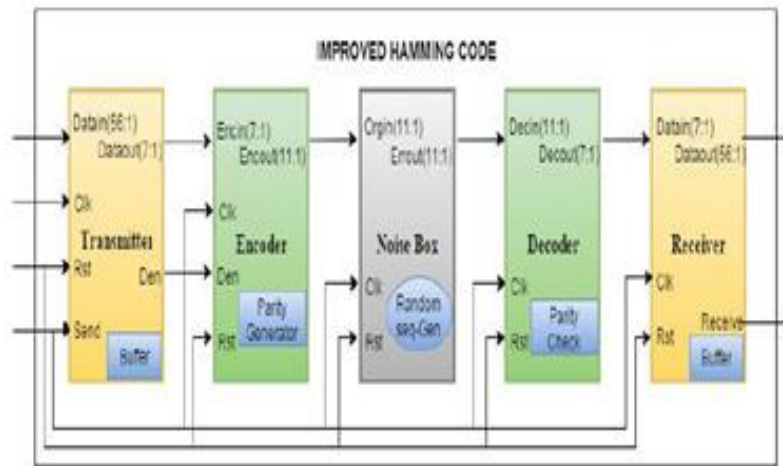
IMPROVED HAMMING CODE

Datain(56:1)
Dataout(7:1)
Clk
Transmitter
Rst
Den
Send
Buffer

Encin(7:1)
Encout(11:1)
Clk
Encoder
Den
Parity Generator
Rst

Orgin(11:1)
Errout(11:1)
Noise Box
Clk
Random seq-Gen
Rst

Decin(11:1)
Decout(7:1)
Decoder
Clk
Parity Check
Rst

Datain(7:1)
Dataout(56:1)
Receiver
Clk
Receive
Rst
Buffer